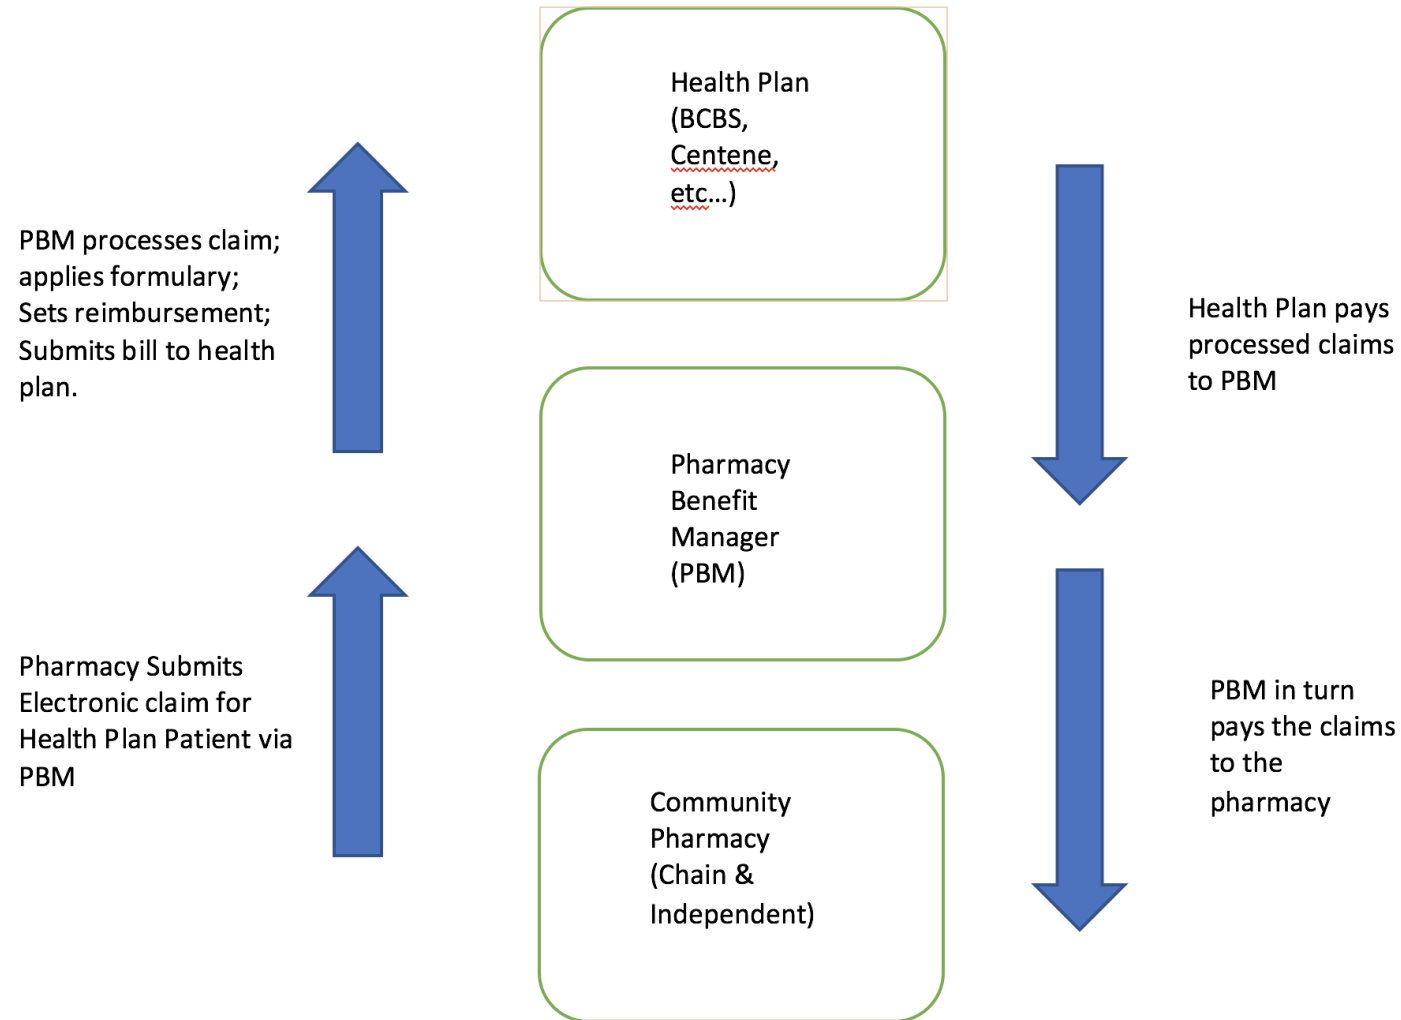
Health Plan (BCBS, Centene, etc…)

PBM processes claim; applies formulary; Sets reimbursement; Submits bill to health plan.

Health Plan pays processed claims to PBM

Pharmacy Benefit Manager (PBM)

Pharmacy Submits Electronic claim for Health Plan Patient via PBM

PBM in turn pays the claims to the pharmacy

Community Pharmacy (Chain & Independent)